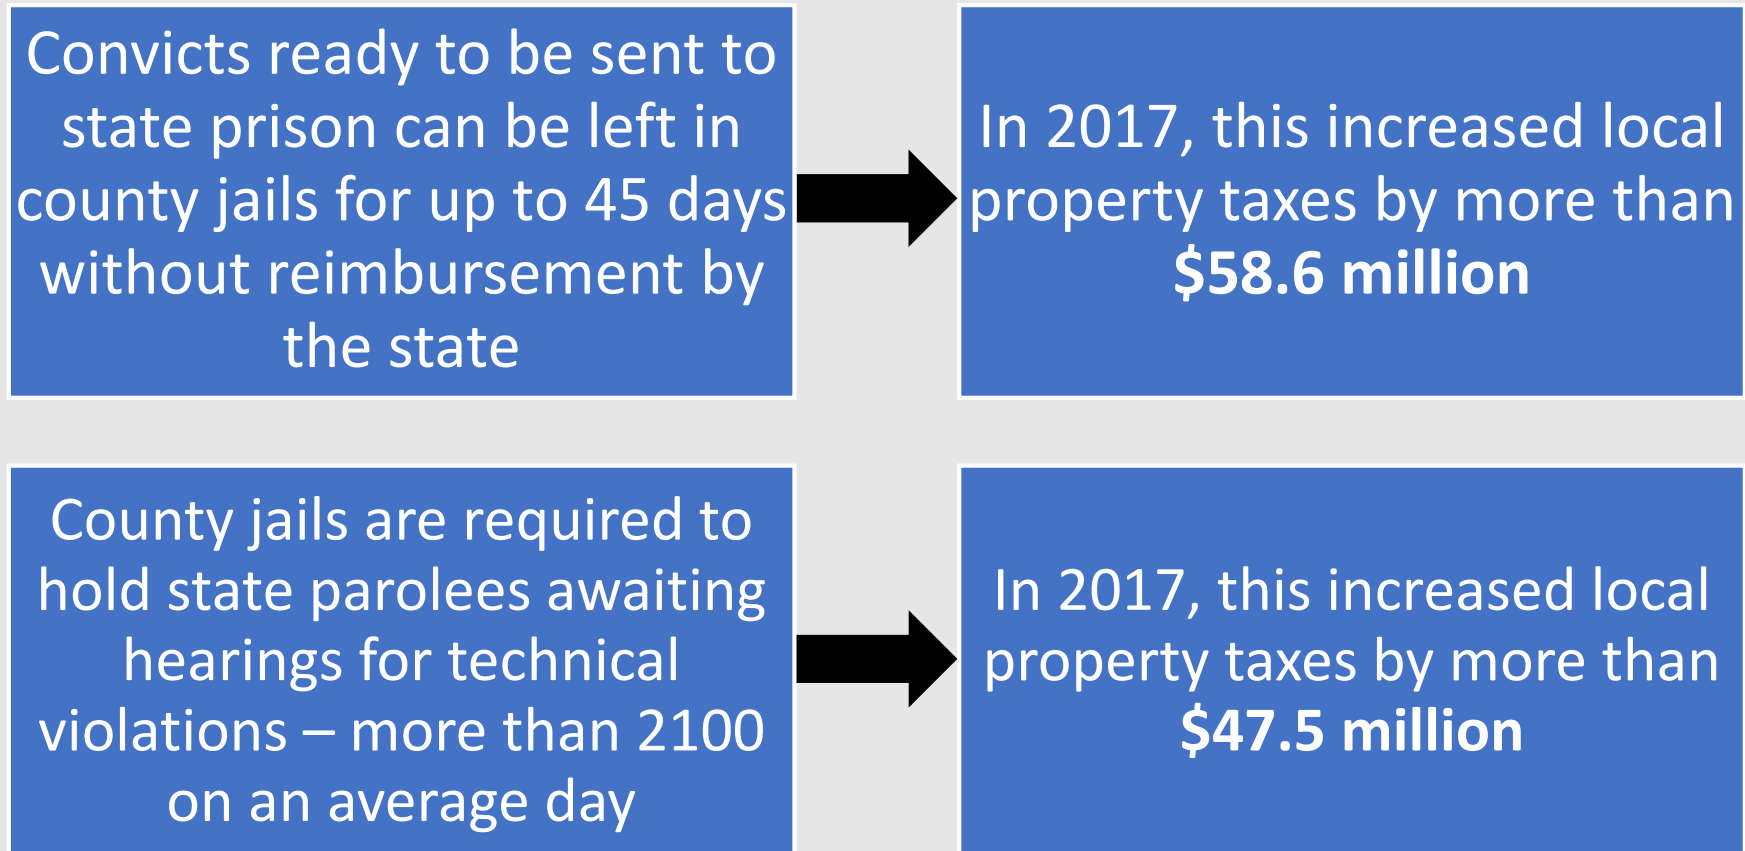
Convicts ready to be sent to state prison can be left in county jails for up to 45 days without reimbursement by the state

In 2017, this increased local property taxes by more than **$58.6 million**

County jails are required to hold state parolees awaiting hearings for technical violations – more than 2100 on an average day

In 2017, this increased local property taxes by more than **$47.5 million**